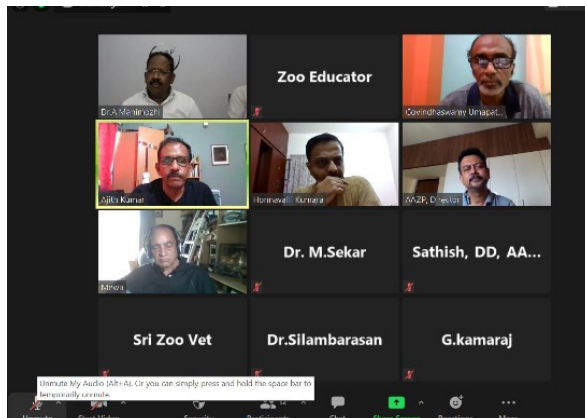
Dr.A.Manimozhi

Zoo Educator

Govindhaswamy Umapat...

Ajith Kumar

Honnevalli Kumara

AAZP, Director

Mithoo

Dr. M.Sekar

Sathish, DD, AA...

Sri Zoo Vet

Dr.Silambarasan

G.kamaraj

Unmute My Audio (Alt+A). Or you can simply press and hold the space bar to temporarily unmute.

Unmute Start Video Security Participants Chat Share Screen Reactions More